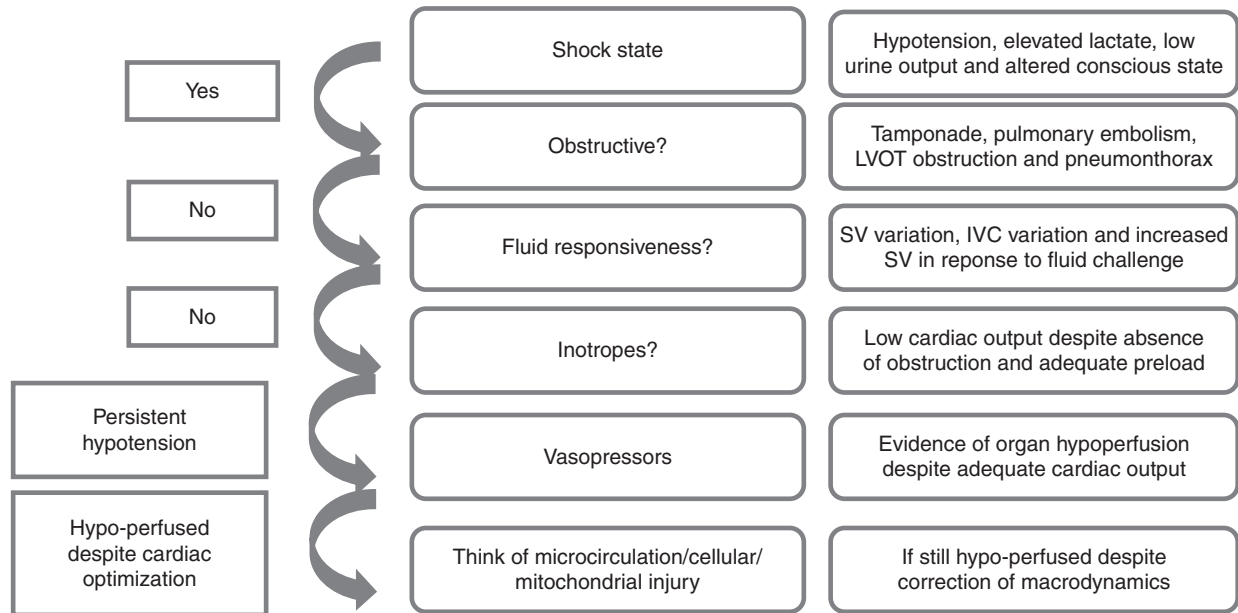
Shock state

Hypotension, elevated lactate, low urine output and altered conscious state

Yes

Obstructive?

Tamponade, pulmonary embolism, LVOT obstruction and pneumonthorax

No

Fluid responsiveness?

SV variation, IVC variation and increased SV in reponse to fluid challenge

No

Inotropes?

Low cardiac output despite absence of obstruction and adequate preload

Persistent hypotension

Vasopressors

Evidence of organ hypoperfusion despite adequate cardiac output

Hypo-perfused despite cardiac optimization

Think of microcirculation/cellular/ mitochondrial injury

If still hypo-perfused despite correction of macrodynamics